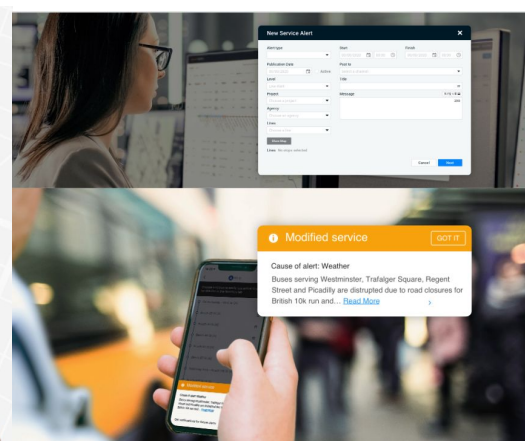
New Service Alert

Alert type

Start

Finish

Publication Date

Active

Post to

Level

Title

Project

Message

Agency

Lines

Show Map

Lines: No stops selected

Cancel

Save

Modified service

GOT IT

Cause of alert: Weather

Buses serving Westminster, Trafalger Square, Regent Street and Picadilly are distrupted due to road closures for British 10k run and... Read More

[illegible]